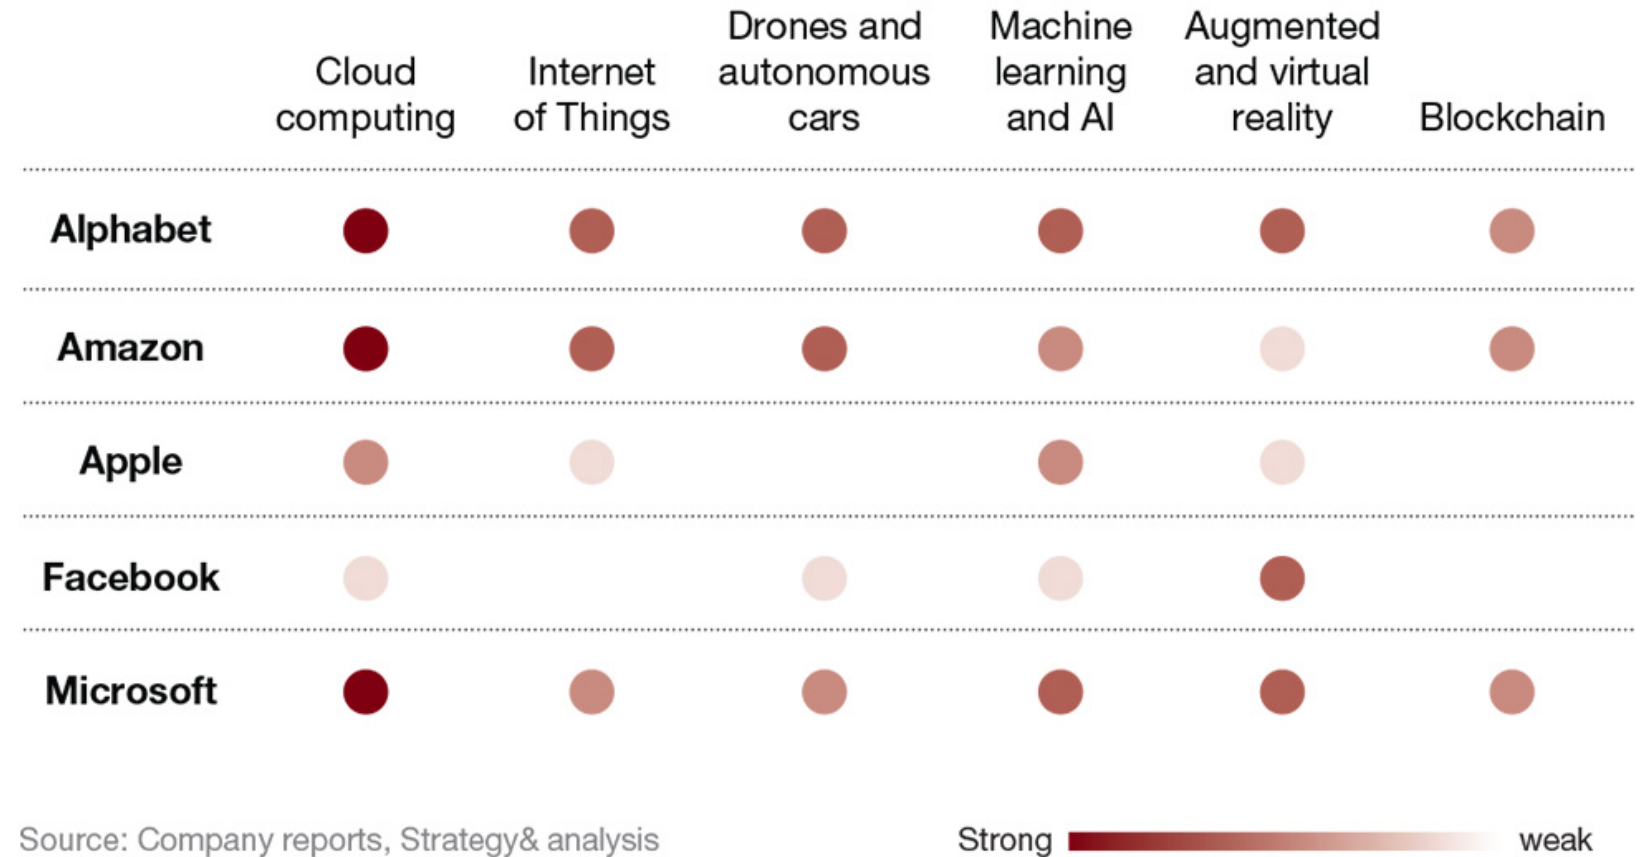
| | Cloud computing | Internet of Things | Drones and autonomous cars | Machine learning and AI | Augmented and virtual reality | Blockchain |
|---|---|---|---|---|---|---|
| Alphabet | | | | | | |
| Amazon | | | | | | |
| Apple | | | | | | |
| Facebook | | | | | | |
| Microsoft | | | | | | |

Source: Company reports, Strategy& analysis

Strong weak